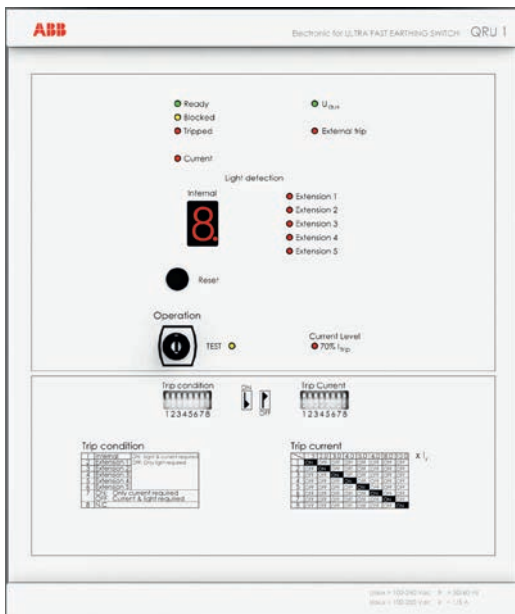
ABB

Electronic for ULTRA FAST EARTHING SWITCH QRU 1

Ready
Blocked
Tripped

$U_{aux}$

External trip

Current

Light detection

Internal

8

Extension 1
Extension 2
Extension 3
Extension 4
Extension 5

Reset

Operation

TEST

Current Level
70% $I_{trip}$

Trip condition
12345678

ON
OFF

Trip Current
12345678

Trip condition

| | | |
|---|---|---|
| 1 | Internal | ON: light & current required OFF: Only light required |
| 2 | Extension 1 | |
| 3 | Extension 2 | |
| 4 | Extension 3 | |
| 5 | Extension 4 | |
| 6 | Extension 5 | |
| 7 | NCS / NCS | Only current required / Current & light required |
| 8 | N.C. | |

Trip current $x\ I_n$

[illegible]

$U_{aux}$ = 100-240 Vac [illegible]
$U_{aux}$ = 100-250 Vdc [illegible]